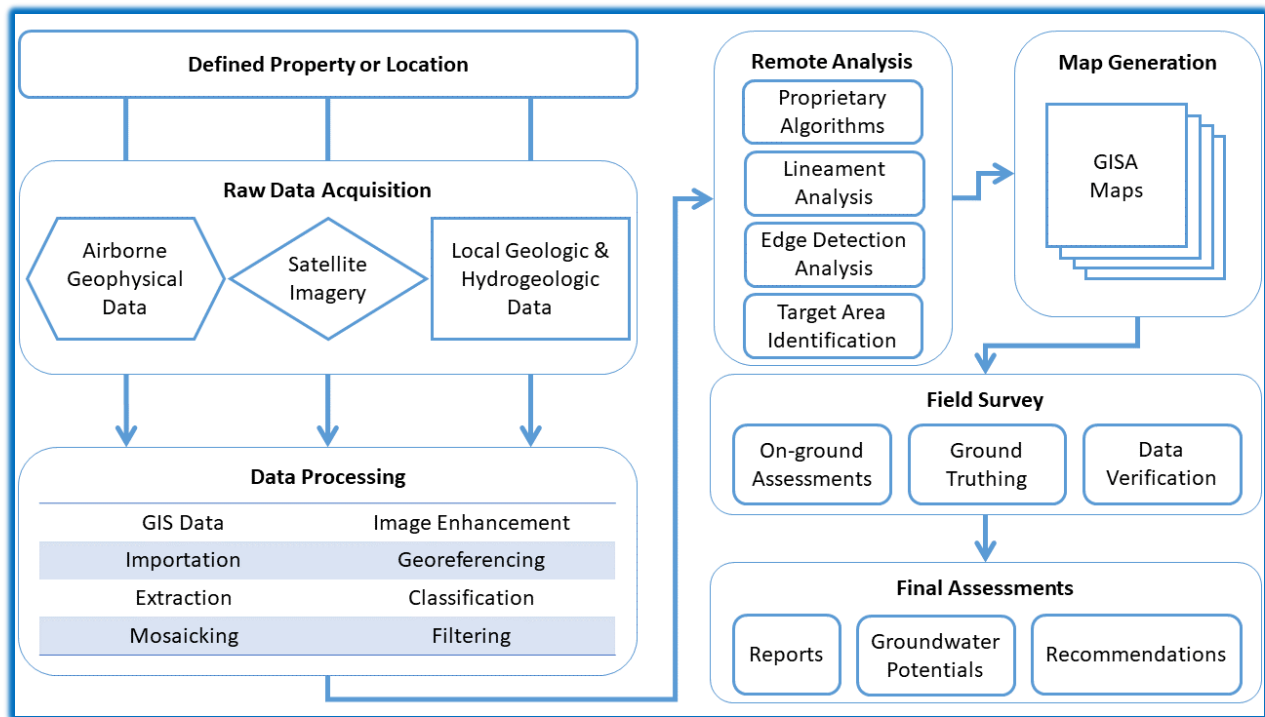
Defined Property or Location

Raw Data Acquisition

Airborne Geophysical Data

Satellite Imagery

Local Geologic & Hydrogeologic Data

Data Processing

| GIS Data | Image Enhancement |
|---|---|
| Importation | Georeferencing |
| Extraction | Classification |
| Mosaicking | Filtering |

Remote Analysis

Proprietary Algorithms

Lineament Analysis

Edge Detection Analysis

Target Area Identification

Map Generation

GISA Maps

Field Survey

On-ground Assessments

Ground Truthing

Data Verification

Final Assessments

Reports

Groundwater Potentials

Recommendations